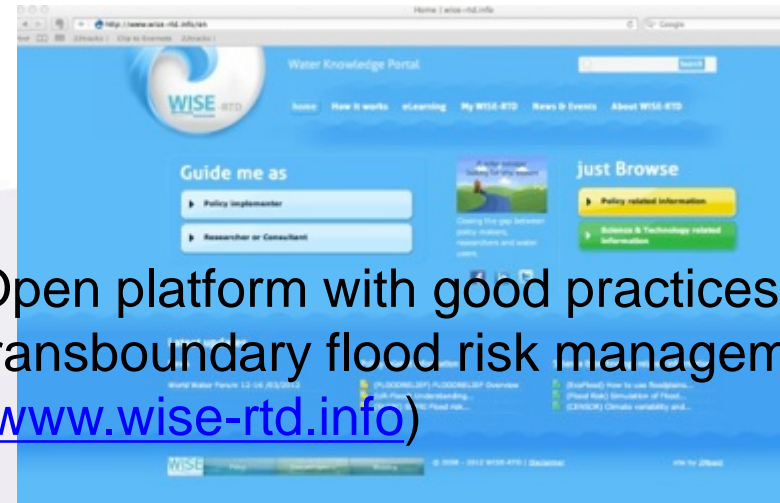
Home | wise-rtd.info

http://www.wise-rtd.info/en

Google

WISE RTD

Water Knowledge Portal

Search

Home How it works eLearning My WISE-RTD News & Events About WISE-RTD

Guide me as

Policy implementer

Researcher or Consultant

Closing the gap between policy makers, researchers and water users

just Browse

Policy related information

Science & Technology related information

Open platform with good practices

ransboundary flood risk managem

www.wise-rtd.info)

World Water Forum 12-16 /03/2012

[FLOODRELIEF] FLOODRELIEF Overview

[EcoFlood] How to use floodplains...

[Flood Risk] Simulation of Flood...

[CENSOR] Climate variability and...

© 2006 - 2012 WISE-RTD | Disclaimer